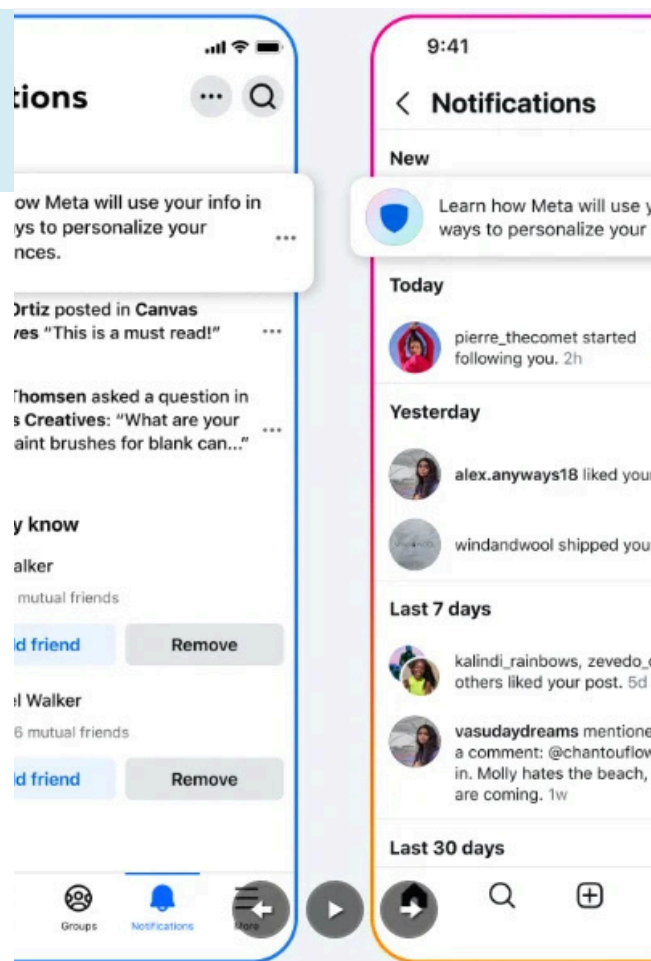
tions

ow Meta will use your info in ys to personalize your nces.

Ortiz posted in Canvas ves "This is a must read!"

Thomsen asked a question in s Creatives: "What are your aint brushes for blank can..."

y know

alker

mutual friends

ld friend

Remove

l Walker

6 mutual friends

ld friend

Remove

Groups

Notifications

More

9:41

Notifications

New

Learn how Meta will use y ways to personalize your

Today

pierre_thecomet started following you. 2h

Yesterday

alex.anyways18 liked your

windandwool shipped you

Last 7 days

kalindi_rainbows, zevedo_ others liked your post. 5d

vasudaydreams mentione a comment: @chantouflow in. Molly hates the beach, are coming. 1w

Last 30 days